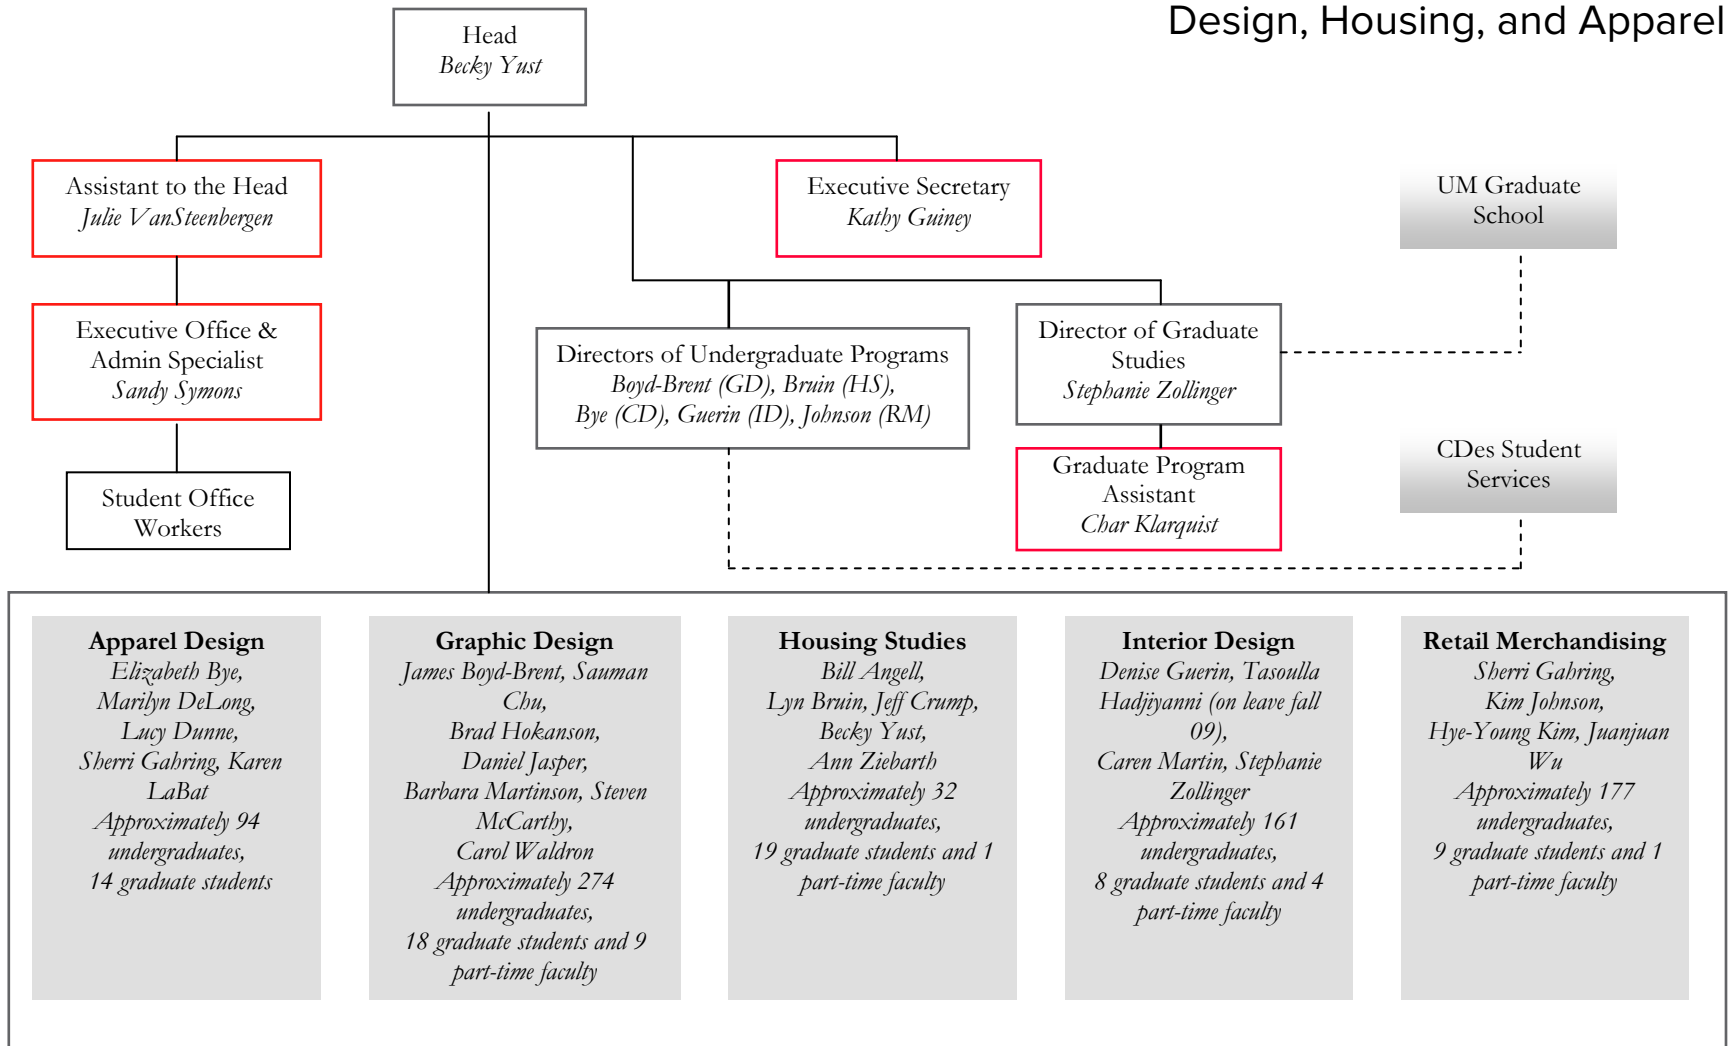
Design, Housing, and Apparel

Head
Becky Yust

Assistant to the Head
Julie VanSteenbergen

Executive Secretary
Kathy Guiney

UM Graduate School

Executive Office & Admin Specialist
Sandy Symons

Directors of Undergraduate Programs
Boyd-Brent (GD), Bruin (HS), Bye (CD), Guerin (ID), Johnson (RM)

Director of Graduate Studies
Stephanie Zollinger

Graduate Program Assistant
Char Klarquist

CDes Student Services

Student Office Workers

**Apparel Design**
Elizabeth Bye, Marilyn DeLong, Lucy Dunne, Sherri Gahring, Karen LaBat
Approximately 94 undergraduates, 14 graduate students

**Graphic Design**
James Boyd-Brent, Sauman Chu, Brad Hokanson, Daniel Jasper, Barbara Martinson, Steven McCarthy, Carol Waldron
Approximately 274 undergraduates, 18 graduate students and 9 part-time faculty

**Housing Studies**
Bill Angell, Lyn Bruin, Jeff Crump, Becky Yust, Ann Ziebarth
Approximately 32 undergraduates, 19 graduate students and 1 part-time faculty

**Interior Design**
Denise Guerin, Tasoulla Hadjiyanni (on leave fall 09), Caren Martin, Stephanie Zollinger
Approximately 161 undergraduates, 8 graduate students and 4 part-time faculty

**Retail Merchandising**
Sherri Gahring, Kim Johnson, Hye-Young Kim, Juanjuan Wu
Approximately 177 undergraduates, 9 graduate students and 1 part-time faculty